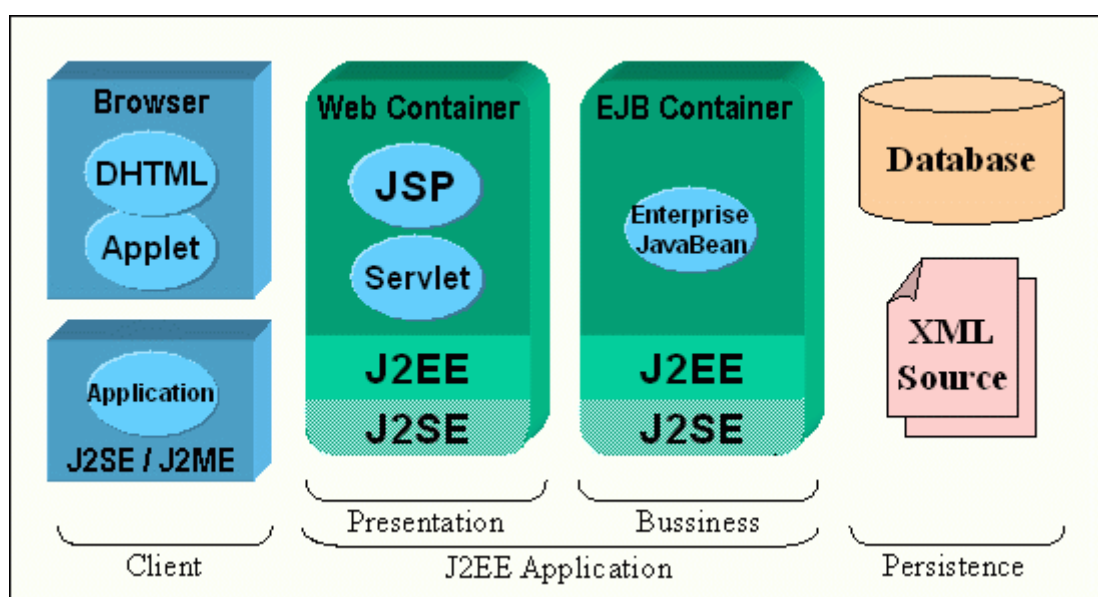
Browser
DHTML
Applet

Application
J2SE / J2ME

Web Container
JSP
Servlet
J2EE
J2SE

EJB Container
Enterprise JavaBean
J2EE
J2SE

Database

XML Source

Presentation
Bussiness

Client
J2EE Application
Persistence